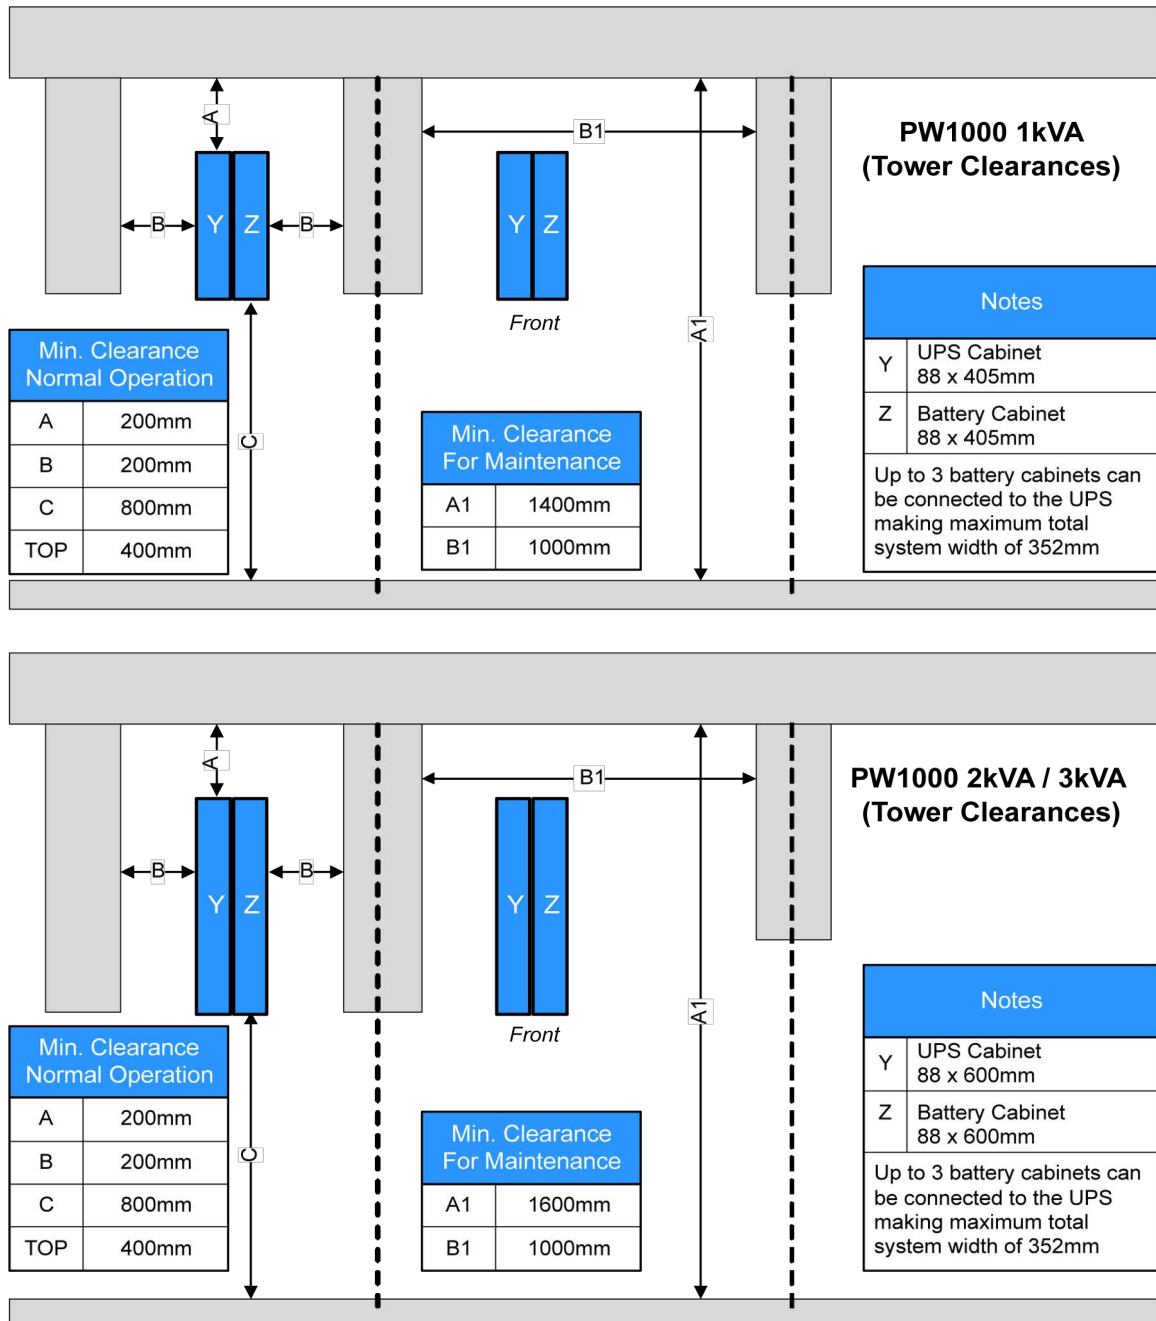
A

B Y Z B

B1

Y Z

Front

A1

C

PW1000 1kVA
(Tower Clearances)

| Min. Clearance Normal Operation | |
|---|---|
| A | 200mm |
| B | 200mm |
| C | 800mm |
| TOP | 400mm |

| Min. Clearance For Maintenance | |
|---|---|
| A1 | 1400mm |
| B1 | 1000mm |

| Notes | |
|---|---|
| Y | UPS Cabinet 88 x 405mm |
| Z | Battery Cabinet 88 x 405mm |

Up to 3 battery cabinets can be connected to the UPS making maximum total system width of 352mm

A

B Y Z B

B1

Y Z

Front

A1

C

PW1000 2kVA / 3kVA
(Tower Clearances)

| Min. Clearance Normal Operation | |
|---|---|
| A | 200mm |
| B | 200mm |
| C | 800mm |
| TOP | 400mm |

| Min. Clearance For Maintenance | |
|---|---|
| A1 | 1600mm |
| B1 | 1000mm |

| Notes | |
|---|---|
| Y | UPS Cabinet 88 x 600mm |
| Z | Battery Cabinet 88 x 600mm |

Up to 3 battery cabinets can be connected to the UPS making maximum total system width of 352mm